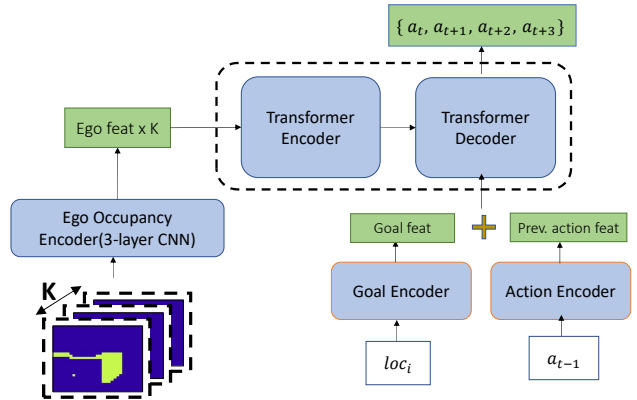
$\{a_t, a_{t+1}, a_{t+2}, a_{t+3}\}$

Ego feat x K

Transformer Encoder

Transformer Decoder

Ego Occupancy Encoder(3-layer CNN)

K

Goal feat

Prev. action feat

Goal Encoder

Action Encoder

$loc_i$

$a_{t-1}$